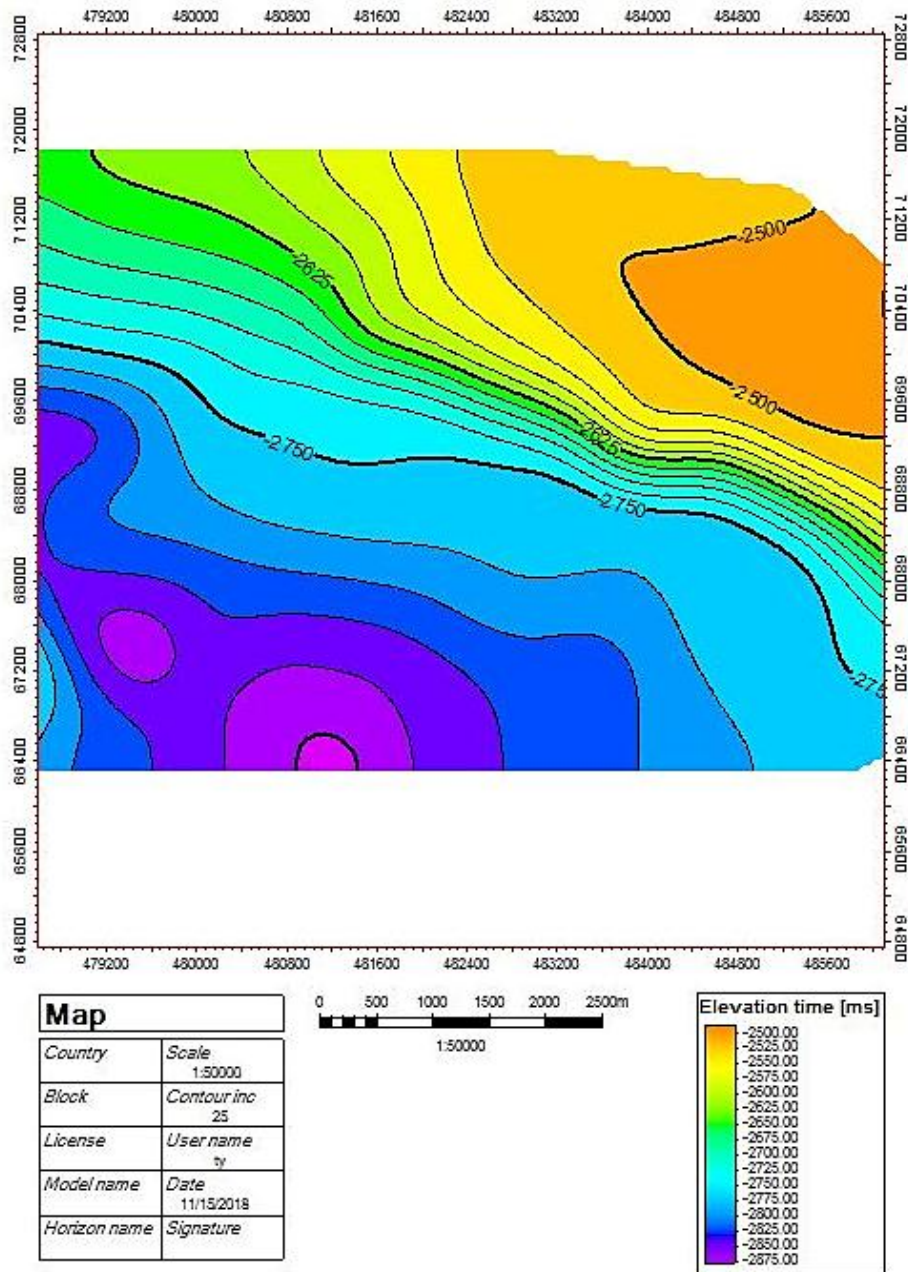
479200 480000 480800 481600 482400 483200 484000 484800 485600

72800 72000 71200 70400 69600 68800 68000 67200 66400 65600 64800

-2500
-2625
-2500
-2750
-2625
-2750
-275

479200 480000 480800 481600 482400 483200 484000 484800 485600

72800 72000 71200 70400 69600 68800 68000 67200 66400 65600 64800

| Map | |
|---|---|
| Country | Scale 1:50000 |
| Block | Contour inc 25 |
| License | User name ty |
| Model name | Date 11/15/2018 |
| Horizon name | Signature |

0 500 1000 1500 2000 2500m
1:50000

Elevation time [ms]
-2500.00
-2525.00
-2550.00
-2575.00
-2600.00
-2625.00
-2650.00
-2675.00
-2700.00
-2725.00
-2750.00
-2775.00
-2800.00
-2825.00
-2850.00
-2875.00